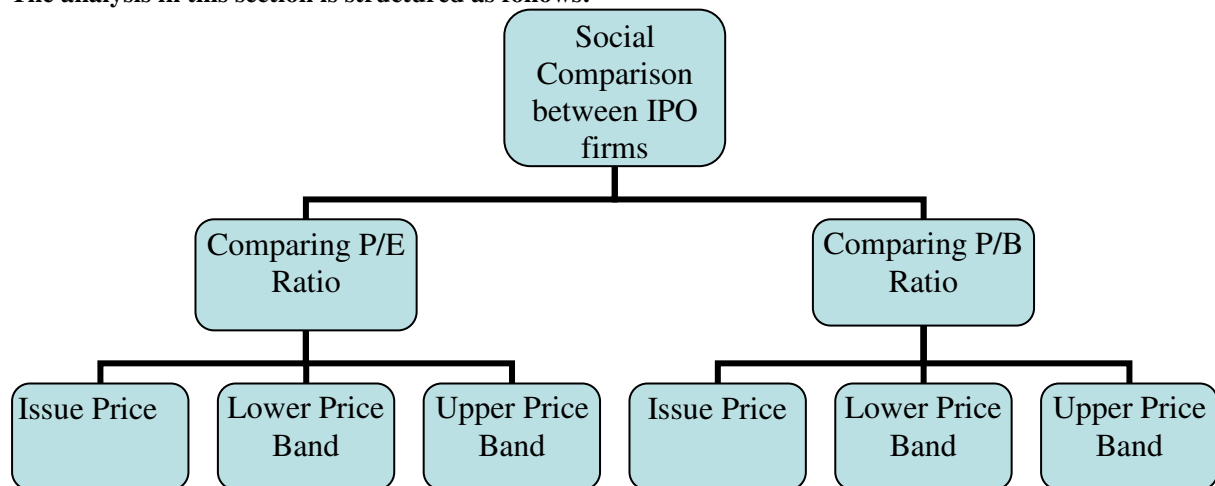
The analysis in this section is structured as follows:

Social Comparison between IPO firms

Comparing P/E Ratio

Comparing P/B Ratio

Issue Price

Lower Price Band

Upper Price Band

Issue Price

Lower Price Band

Upper Price Band